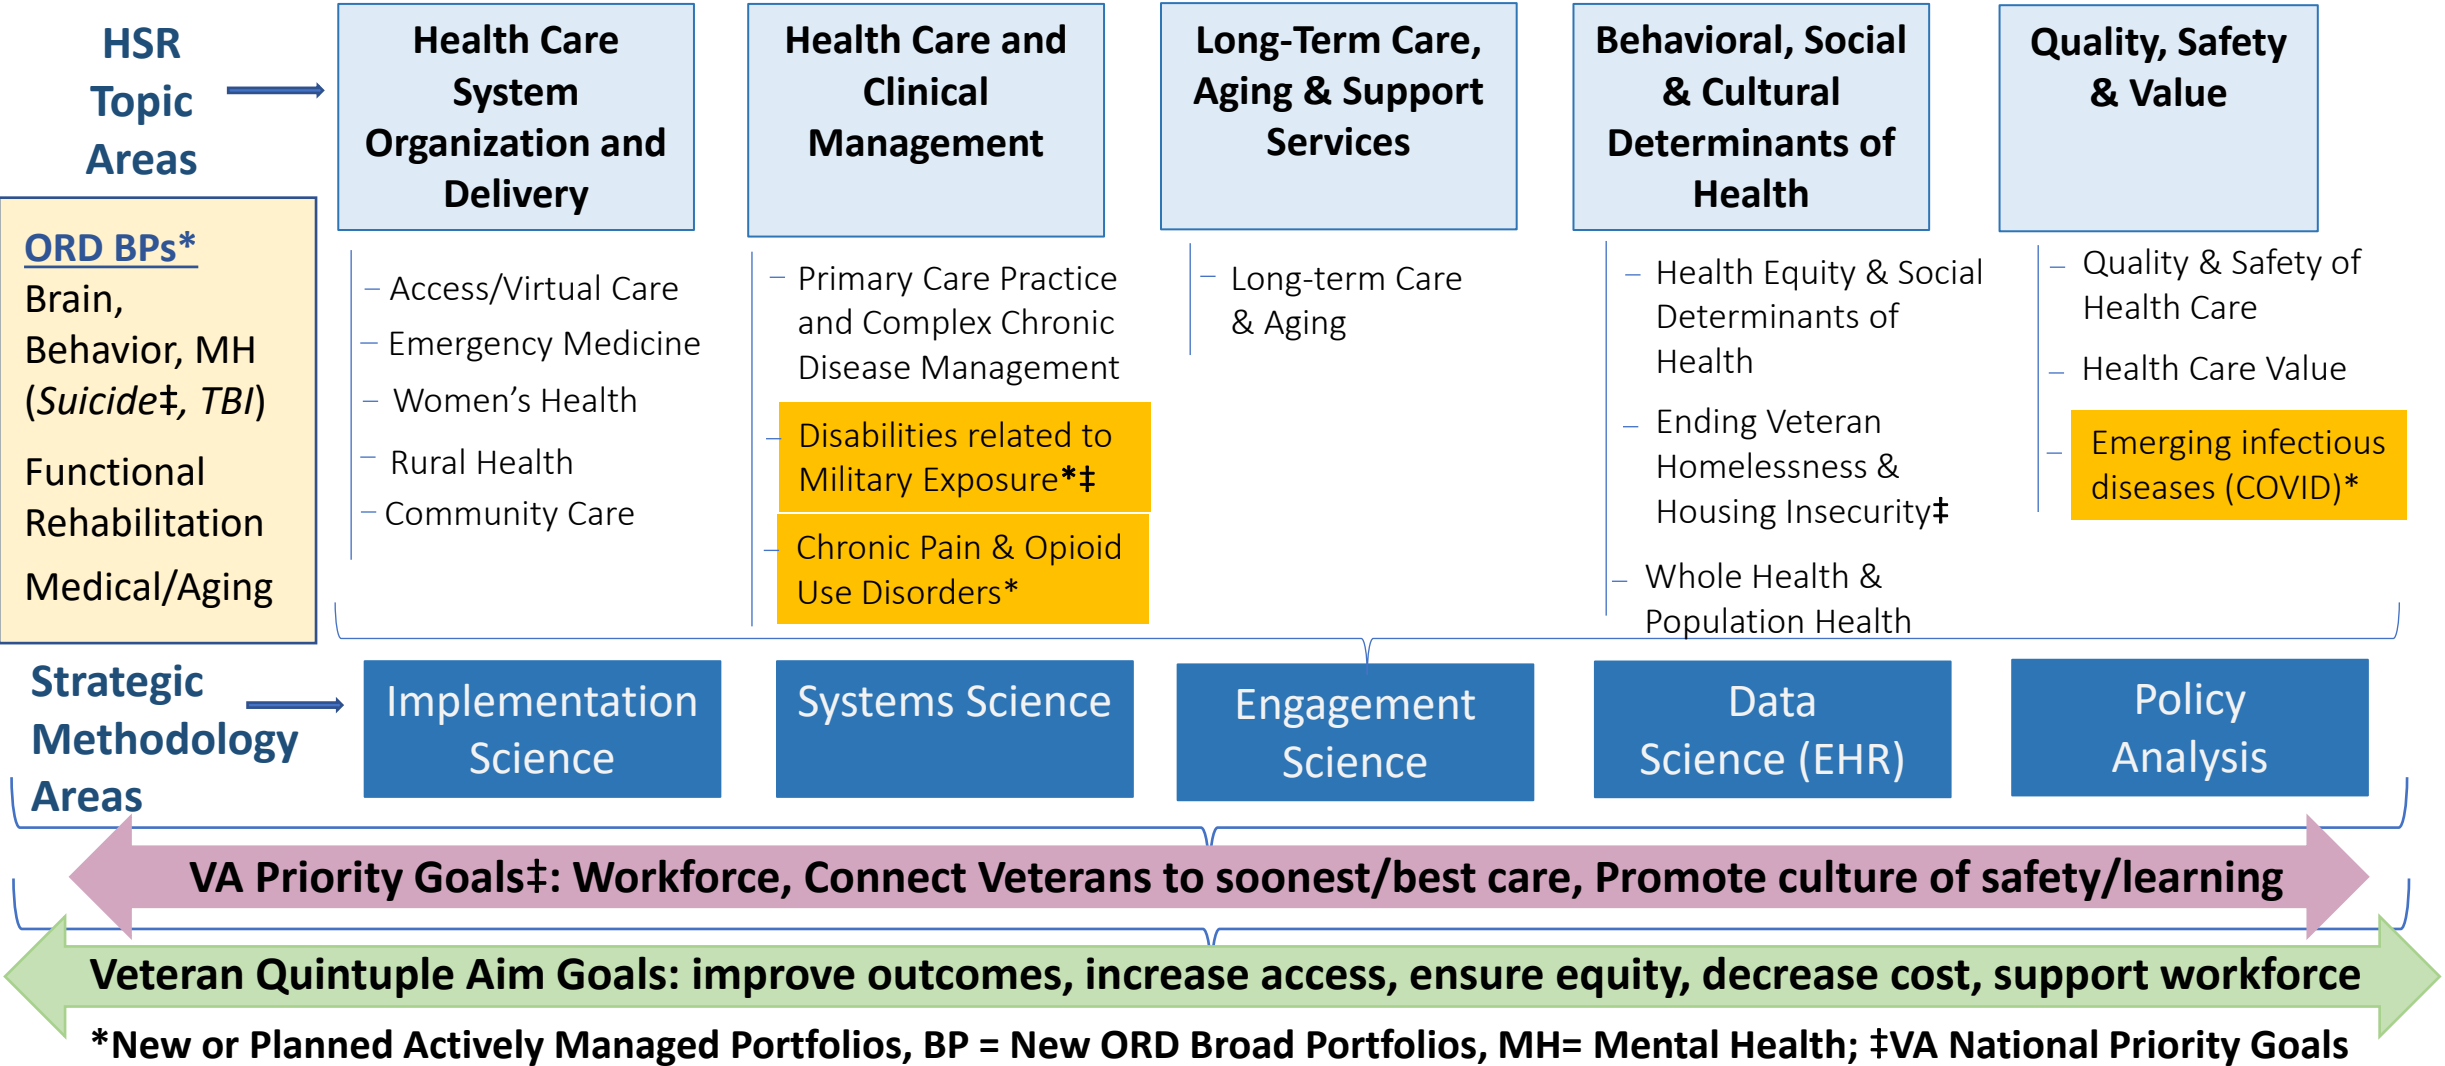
HSR Topic Areas

Health Care System Organization and Delivery

Health Care and Clinical Management

Long-Term Care, Aging & Support Services

Behavioral, Social & Cultural Determinants of Health

Quality, Safety & Value

ORD BPs*
Brain, Behavior, MH (*Suicide‡, TBI*)
Functional Rehabilitation
Medical/Aging

– Access/Virtual Care
– Emergency Medicine
– Women's Health
– Rural Health
– Community Care

– Primary Care Practice and Complex Chronic Disease Management
– Disabilities related to Military Exposure*‡
– Chronic Pain & Opioid Use Disorders*

– Long-term Care & Aging

– Health Equity & Social Determinants of Health
– Ending Veteran Homelessness & Housing Insecurity‡
– Whole Health & Population Health

– Quality & Safety of Health Care
– Health Care Value
– Emerging infectious diseases (COVID)*

Strategic Methodology Areas

Implementation Science

Systems Science

Engagement Science

Data Science (EHR)

Policy Analysis

VA Priority Goals‡: Workforce, Connect Veterans to soonest/best care, Promote culture of safety/learning

Veteran Quintuple Aim Goals: improve outcomes, increase access, ensure equity, decrease cost, support workforce

*New or Planned Actively Managed Portfolios, BP = New ORD Broad Portfolios, MH= Mental Health; ‡VA National Priority Goals